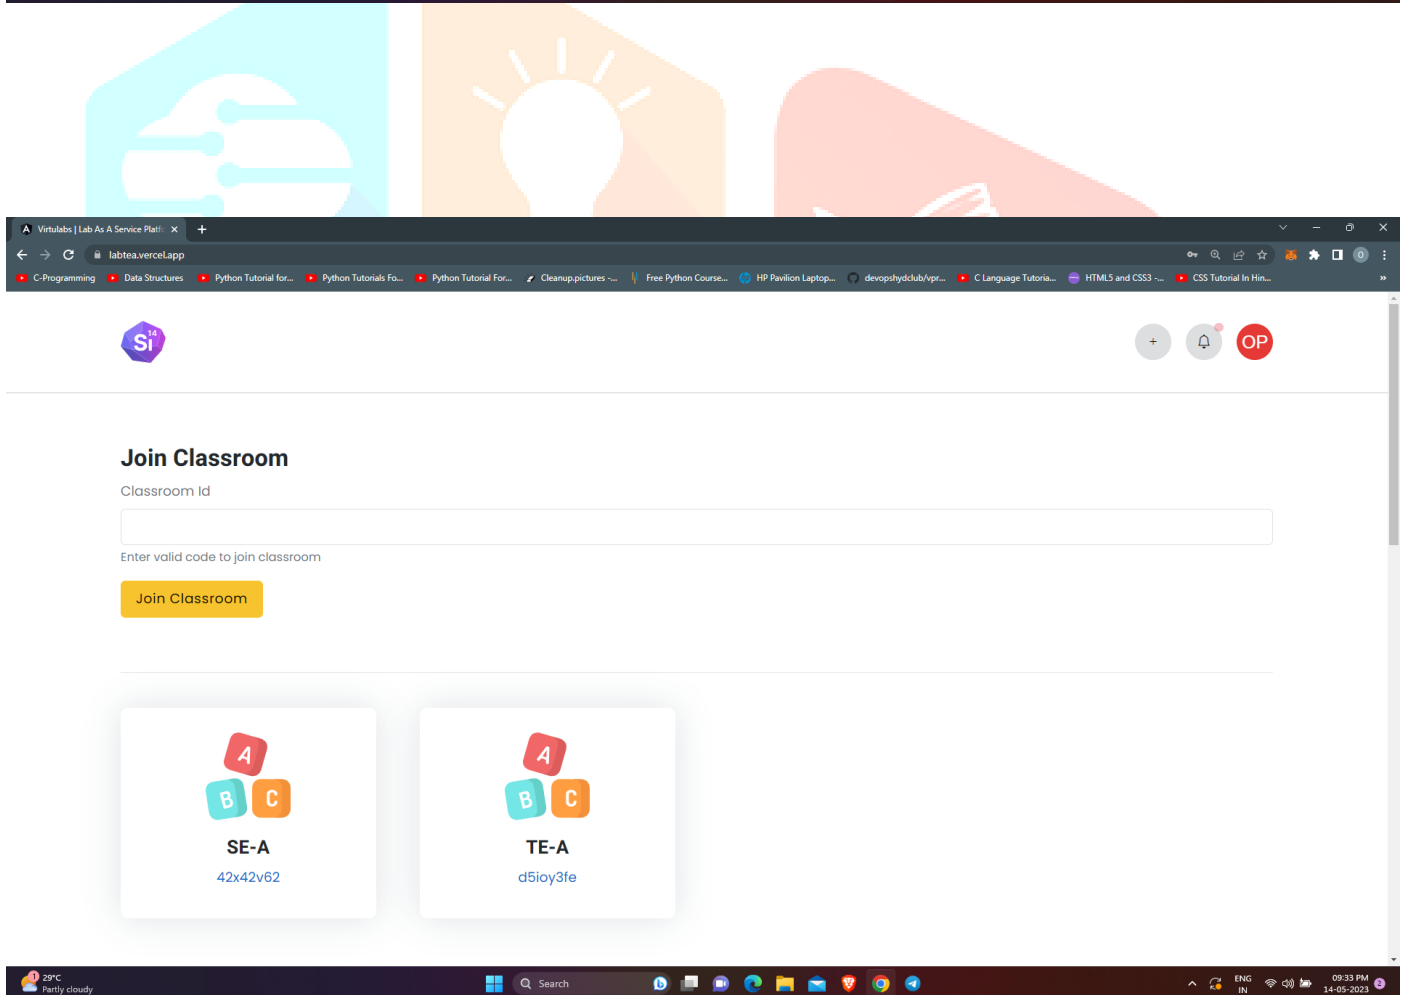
Virtulabs | Lab As A Service Platf

labtea.vercel.app

C-Programming | Data Structures | Python Tutorial for... | Python Tutorials Fo... | Python Tutorial For... | Cleanup.pictures -... | Free Python Course... | HP Pavilion Laptop... | devopshydclub/vpr... | C Language Tutoria... | HTML5 and CSS3 -... | CSS Tutorial In Hin...

Si 14

+

OP

Join Classroom

Classroom Id

Enter valid code to join classroom

Join Classroom

A B C

SE-A

42x42v62

A B C

TE-A

d5ioy3fe

29°C
Partly cloudy

Search

ENG
IN

09:33 PM
14-05-2023